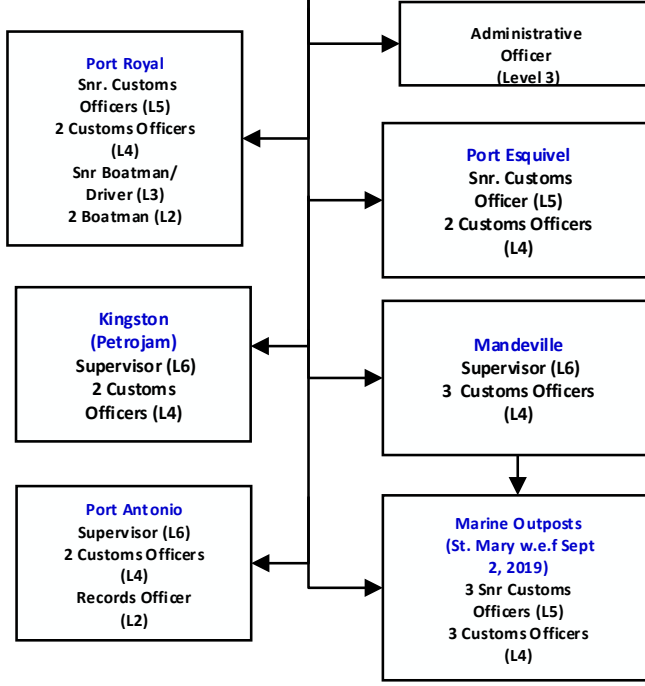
Administrative Officer (Level 3)

Port Royal
Snr. Customs Officers (L5)
2 Customs Officers (L4)
Snr Boatman/ Driver (L3)
2 Boatman (L2)

Port Esquivel
Snr. Customs Officer (L5)
2 Customs Officers (L4)

Kingston (Petrojam)
Supervisor (L6)
2 Customs Officers (L4)

Mandeville
Supervisor (L6)
3 Customs Officers (L4)

Port Antonio
Supervisor (L6)
2 Customs Officers (L4)
Records Officer (L2)

Marine Outposts (St. Mary w.e.f Sept 2, 2019)
3 Snr Customs Officers (L5)
3 Customs Officers (L4)